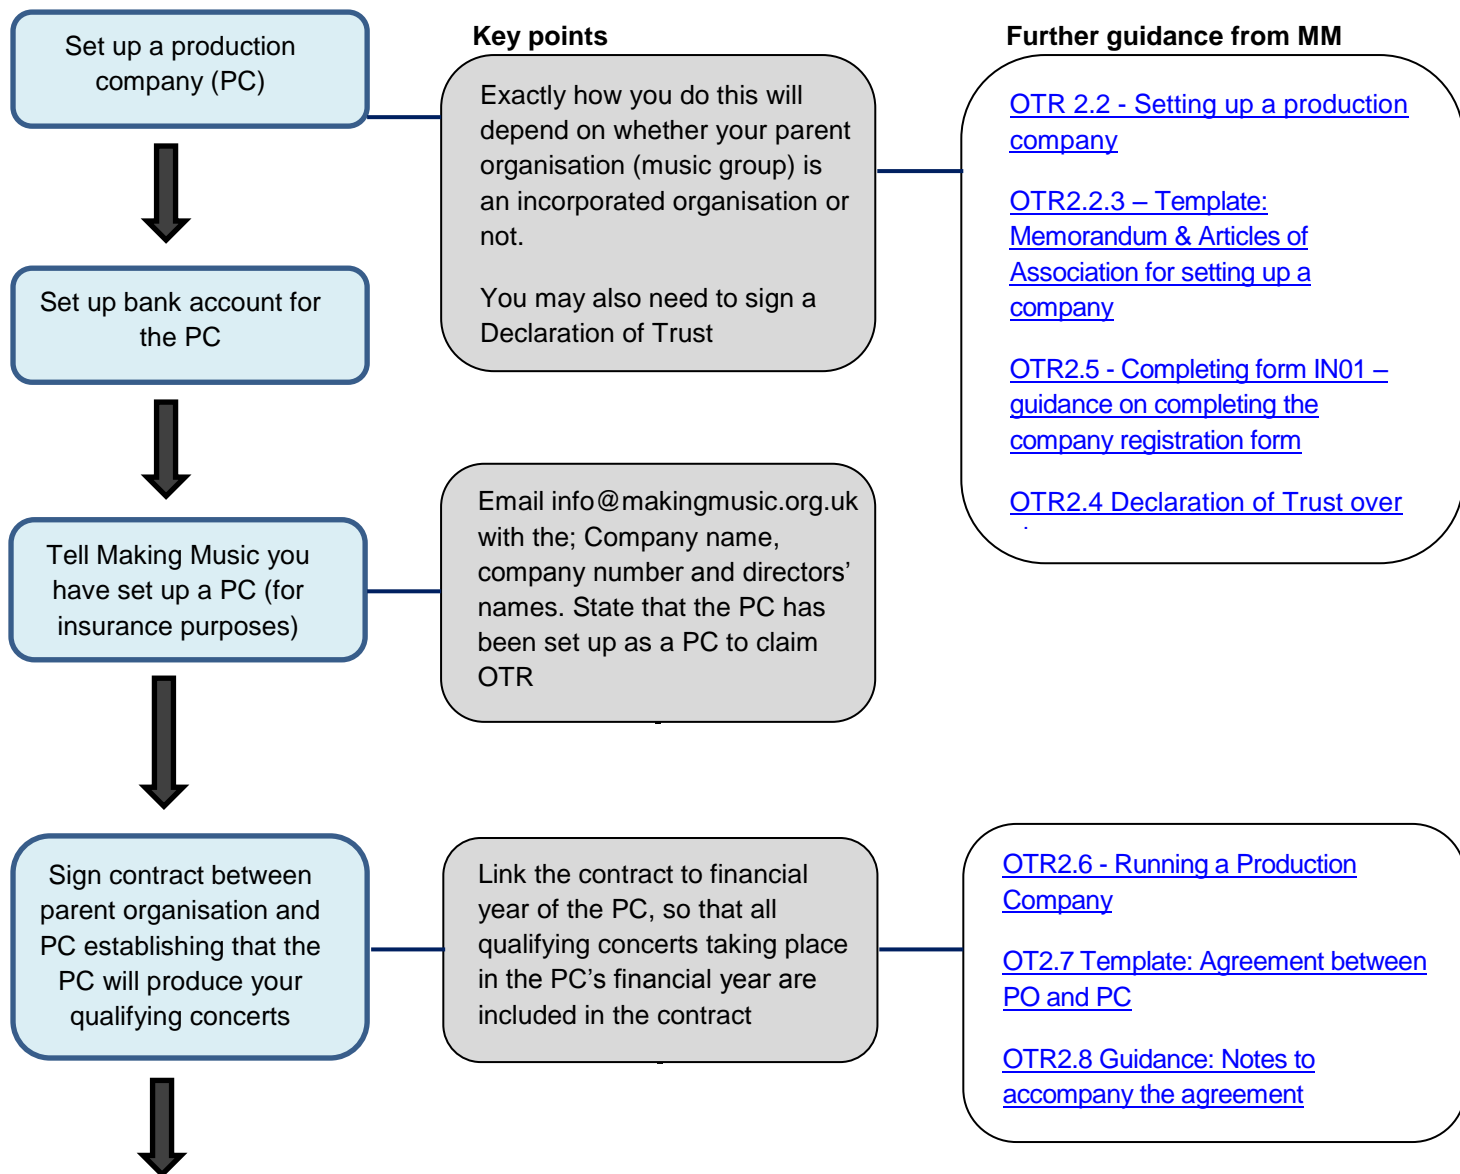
Set up a production company (PC)

Set up bank account for the PC

Tell Making Music you have set up a PC (for insurance purposes)

Sign contract between parent organisation and PC establishing that the PC will produce your qualifying concerts

Key points

Exactly how you do this will depend on whether your parent organisation (music group) is an incorporated organisation or not.

You may also need to sign a Declaration of Trust

Email info@makingmusic.org.uk with the; Company name, company number and directors' names. State that the PC has been set up as a PC to claim OTR

Link the contract to financial year of the PC, so that all qualifying concerts taking place in the PC's financial year are included in the contract

Further guidance from MM

OTR 2.2 - Setting up a production company

OTR2.2.3 – Template: Memorandum & Articles of Association for setting up a company

OTR2.5 - Completing form IN01 – guidance on completing the company registration form

OTR2.4 Declaration of Trust over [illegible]

OTR2.6 - Running a Production Company

OT2.7 Template: Agreement between PO and PC

OTR2.8 Guidance: Notes to accompany the agreement